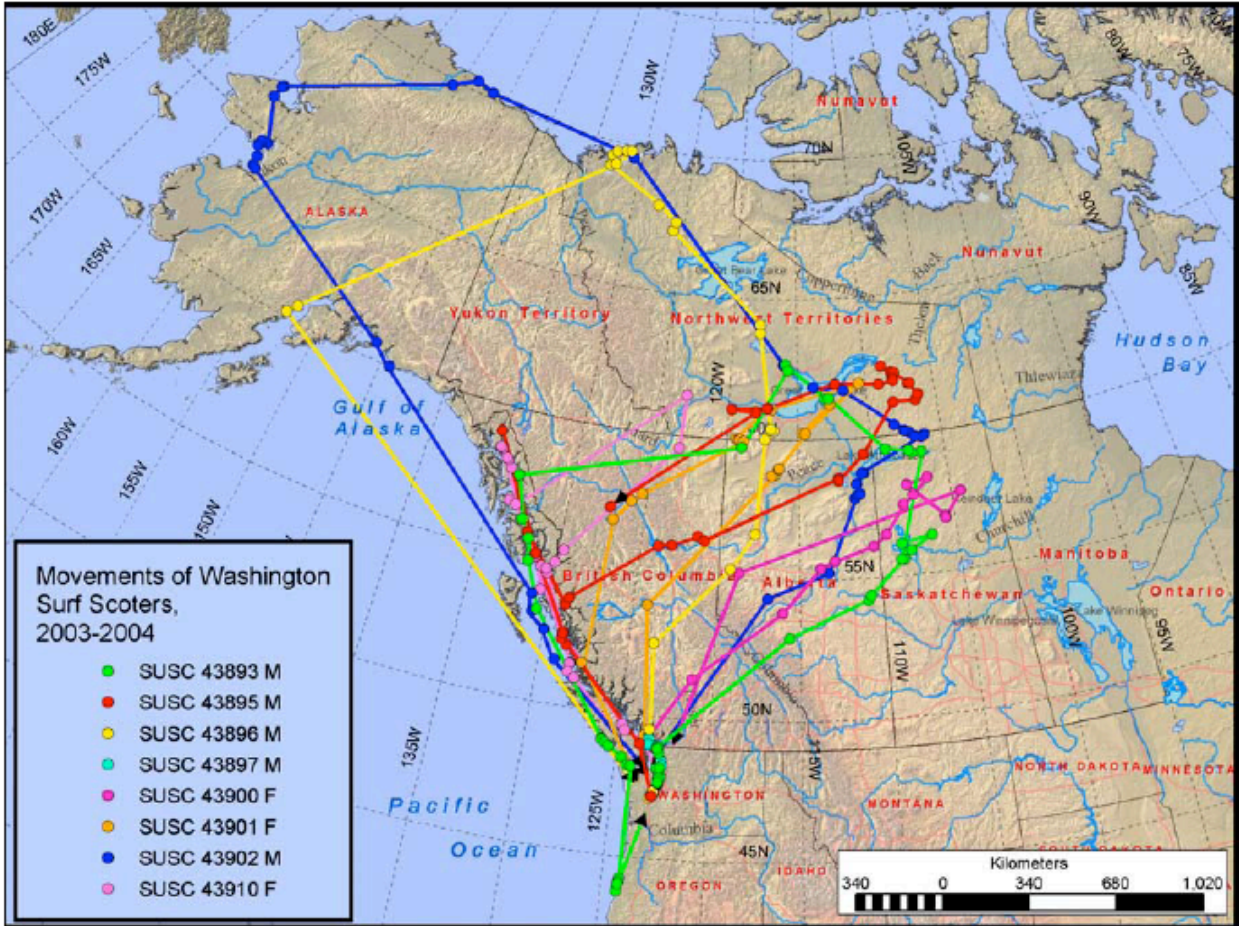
180E
175W
170W
165W
160W
155W
150W
135W
130W
125W
120W
115W
110W
105W
100W
95W
90W
85W
80W
75W
70W
70N
65N
55N
50N
45N
Nunavut
Nunavut
ALASKA
Yukon Territory
Northwest Territories
Great Bear Lake
Coppermine
Back
Thelon
Thlewiaza
Hudson Bay
Gulf of Alaska
Peace
Churchill
Reindeer Lake
Manitoba
Ontario
British Columbia
Alberta
Saskatchewan
Lake Winnipegosis
Lake Winnipeg
Columbia
WASHINGTON
MONTANA
NORTH DAKOTA
MINNESOTA
SOUTH DAKOTA
IDAHO
OREGON
Pacific Ocean

Movements of Washington Surf Scoters, 2003-2004
SUSC 43893 M
SUSC 43895 M
SUSC 43896 M
SUSC 43897 M
SUSC 43900 F
SUSC 43901 F
SUSC 43902 M
SUSC 43910 F

Kilometers
340 0 340 680 1,020